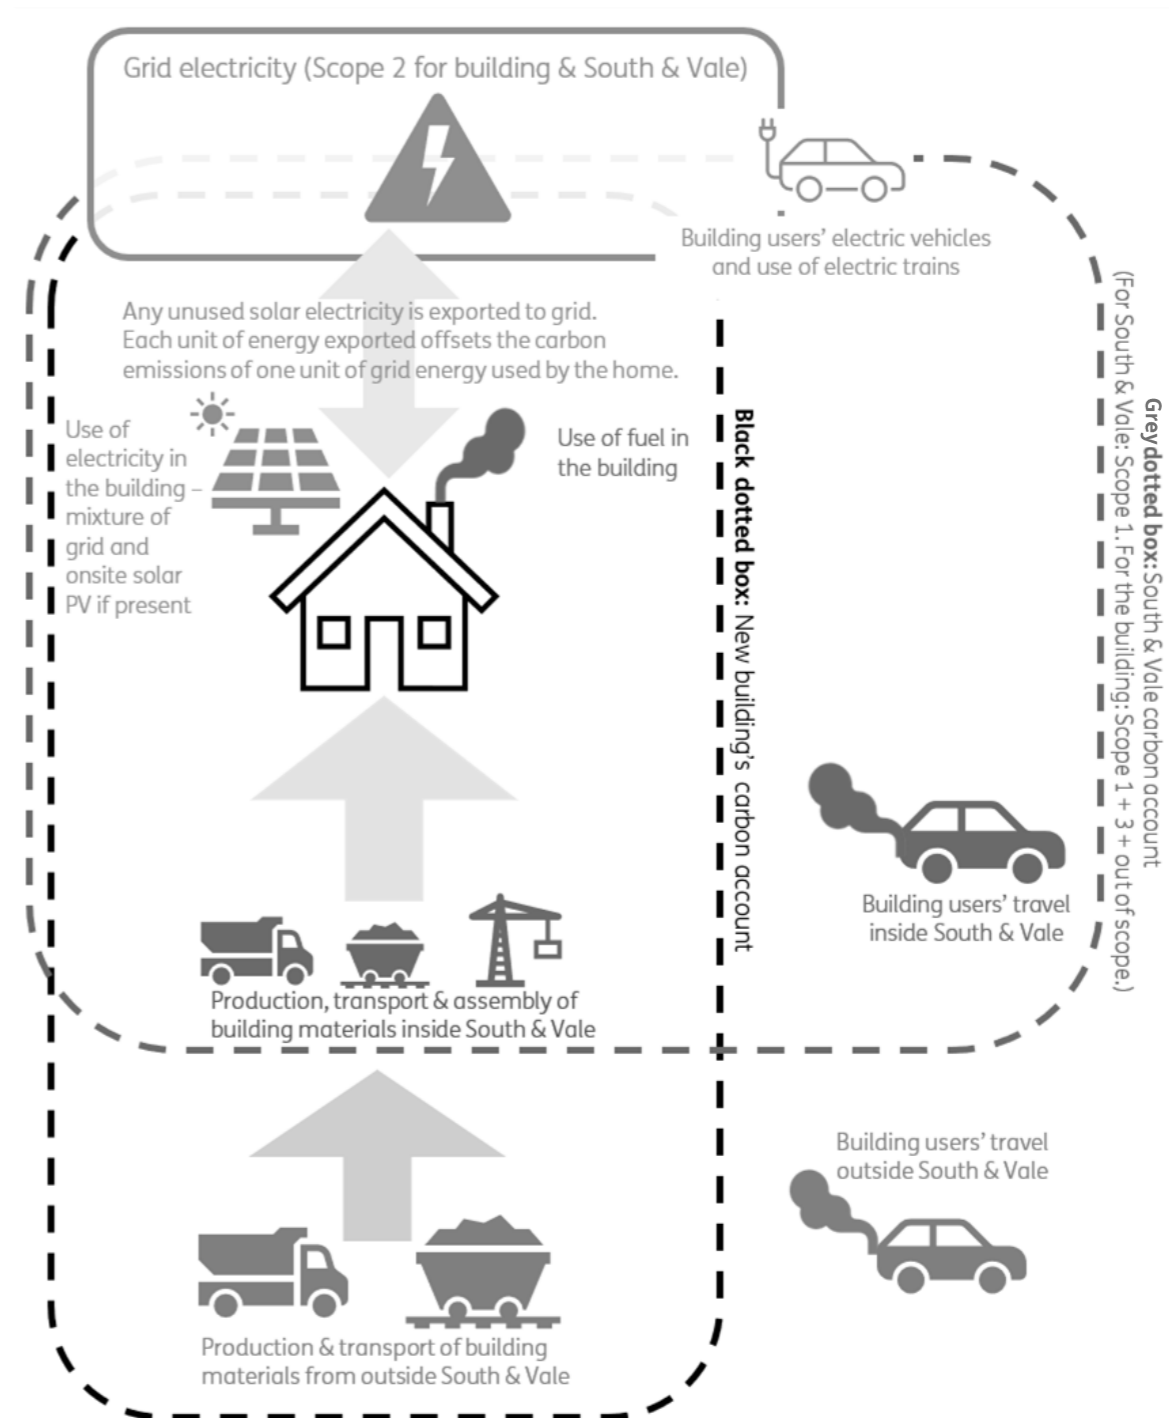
Grid electricity (Scope 2 for building & South & Vale)

Building users' electric vehicles and use of electric trains

Any unused solar electricity is exported to grid. Each unit of energy exported offsets the carbon emissions of one unit of grid energy used by the home.

Use of electricity in the building – mixture of grid and onsite solar PV if present

Use of fuel in the building

**Black dotted box:** New building's carbon account

**Grey dotted box:** South & Vale carbon account (For South & Vale: Scope 1. For the building: Scope 1 + 3 + out of scope.)

Building users' travel inside South & Vale

Production, transport & assembly of building materials inside South & Vale

Building users' travel outside South & Vale

Production & transport of building materials from outside South & Vale